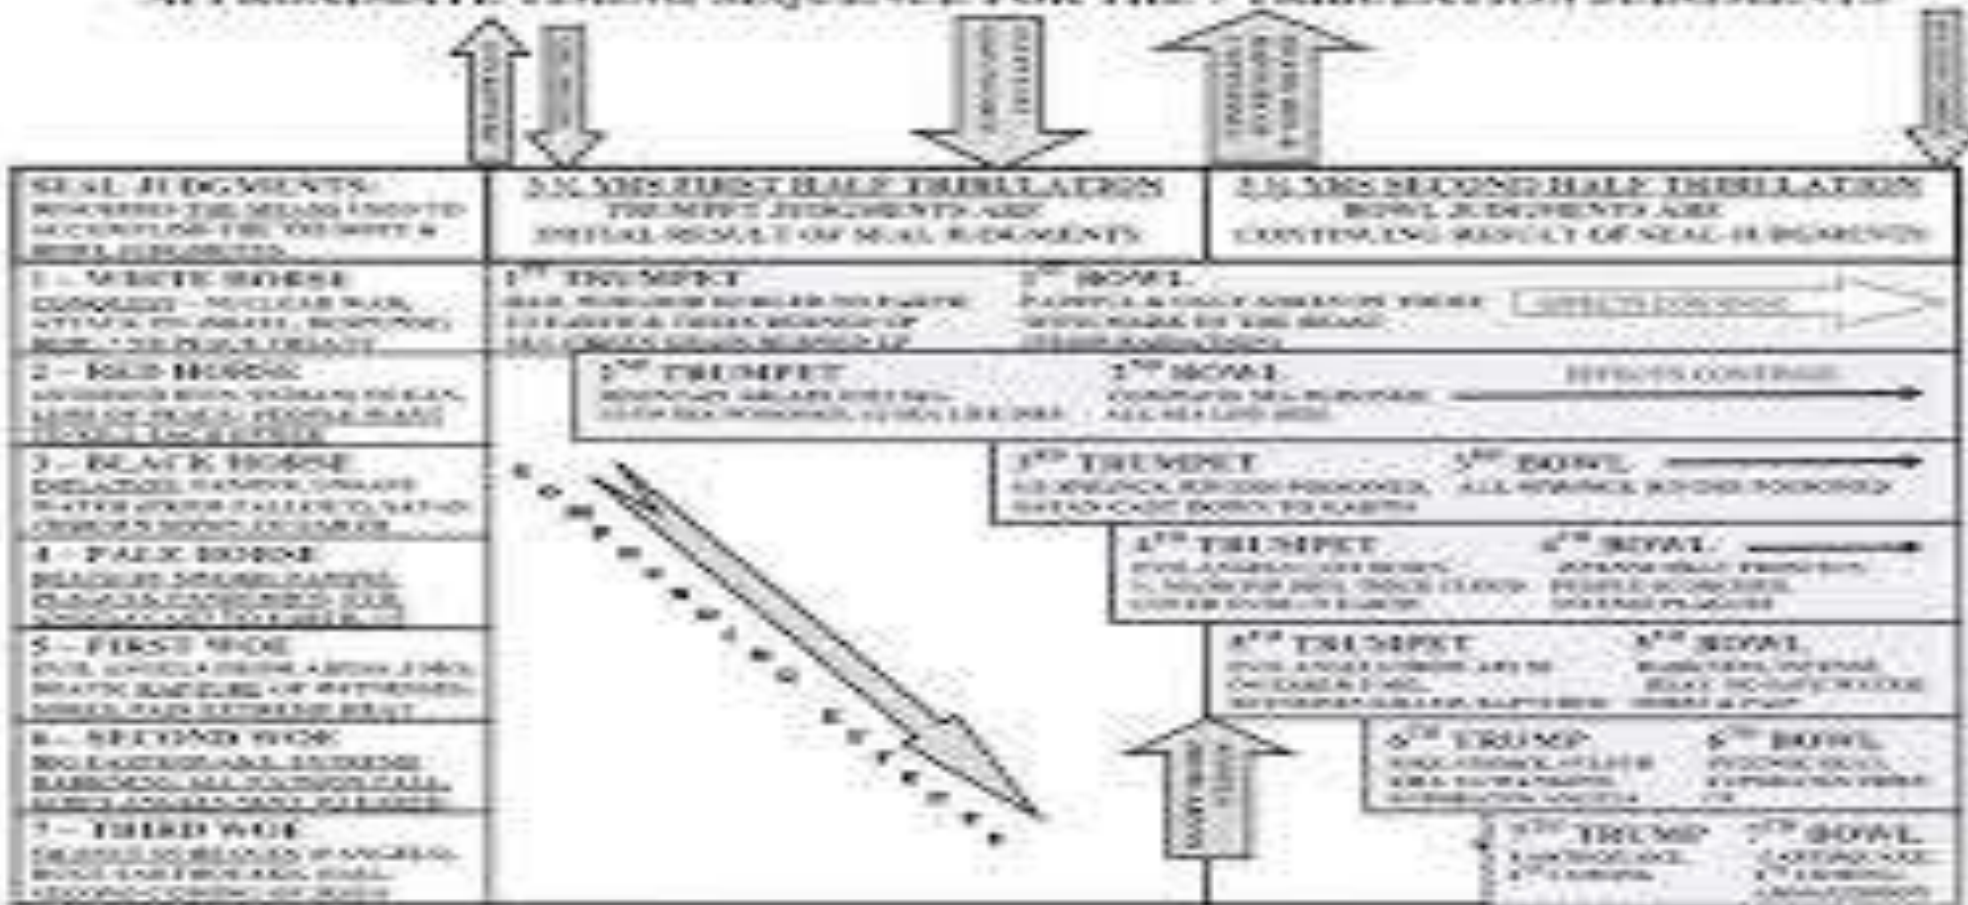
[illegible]

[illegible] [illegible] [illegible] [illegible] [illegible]

| SEAL JUDGMENTS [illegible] | 3.5 YRS FIRST HALF TRIBULATION TRUMPET JUDGMENTS ARE INITIAL RESULT OF SEAL JUDGMENTS | 3.5 YRS SECOND HALF TRIBULATION BOWL JUDGMENTS ARE CONTINUING RESULT OF SEAL JUDGMENTS |
|---|---|---|
| 1 – WHITE HORSE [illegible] | 1ST TRUMPET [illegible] | 1ST BOWL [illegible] EFFECTS CONTINUE |
| 2 – RED HORSE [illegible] | 2ND TRUMPET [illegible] | 2ND BOWL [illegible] EFFECTS CONTINUE |
| 3 – BLACK HORSE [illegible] | 3RD TRUMPET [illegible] | 3RD BOWL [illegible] |
| 4 – PALE HORSE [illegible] | 4TH TRUMPET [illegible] | 4TH BOWL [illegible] |
| 5 – FIRST WOE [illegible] | 5TH TRUMPET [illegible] | 5TH BOWL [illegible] |
| 6 – SECOND WOE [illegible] | 6TH TRUMP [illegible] | 6TH BOWL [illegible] |
| 7 – THIRD WOE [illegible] | 7TH TRUMP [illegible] | 7TH BOWL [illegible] |

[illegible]